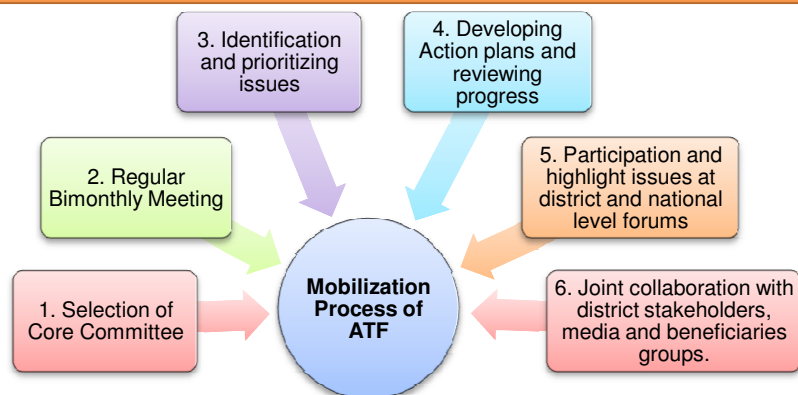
3. Identification and prioritizing issues

4. Developing Action plans and reviewing progress

2. Regular Bimonthly Meeting

5. Participation and highlight issues at district and national level forums

1. Selection of Core Committee

Mobilization Process of ATF

6. Joint collaboration with district stakeholders, media and beneficiaries groups.